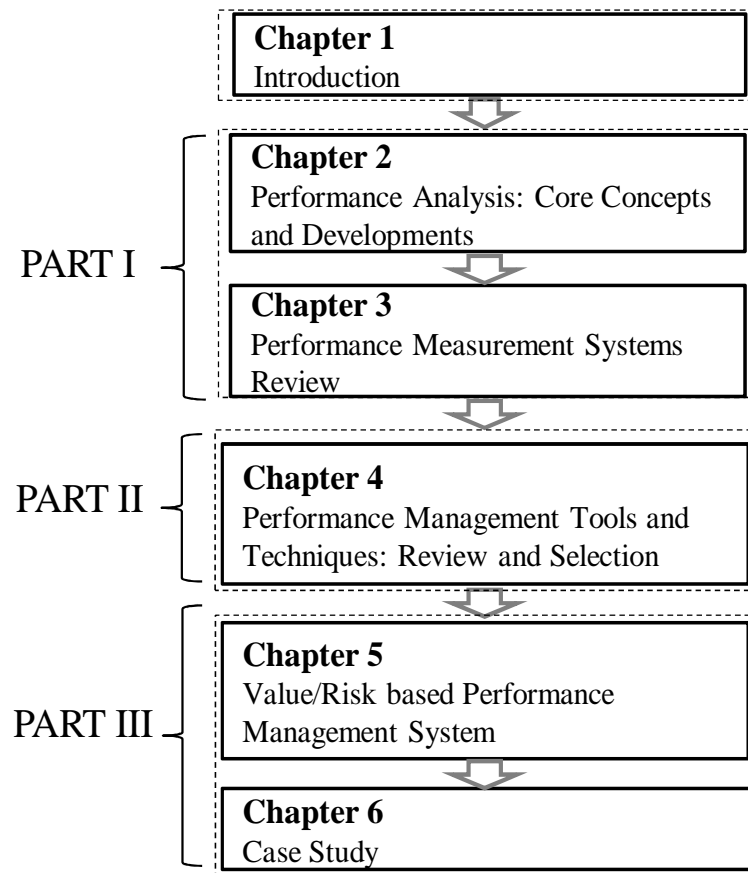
Chapter 1
Introduction

PART I

Chapter 2
Performance Analysis: Core Concepts and Developments

Chapter 3
Performance Measurement Systems Review

PART II

Chapter 4
Performance Management Tools and Techniques: Review and Selection

PART III

Chapter 5
Value/Risk based Performance Management System

Chapter 6
Case Study